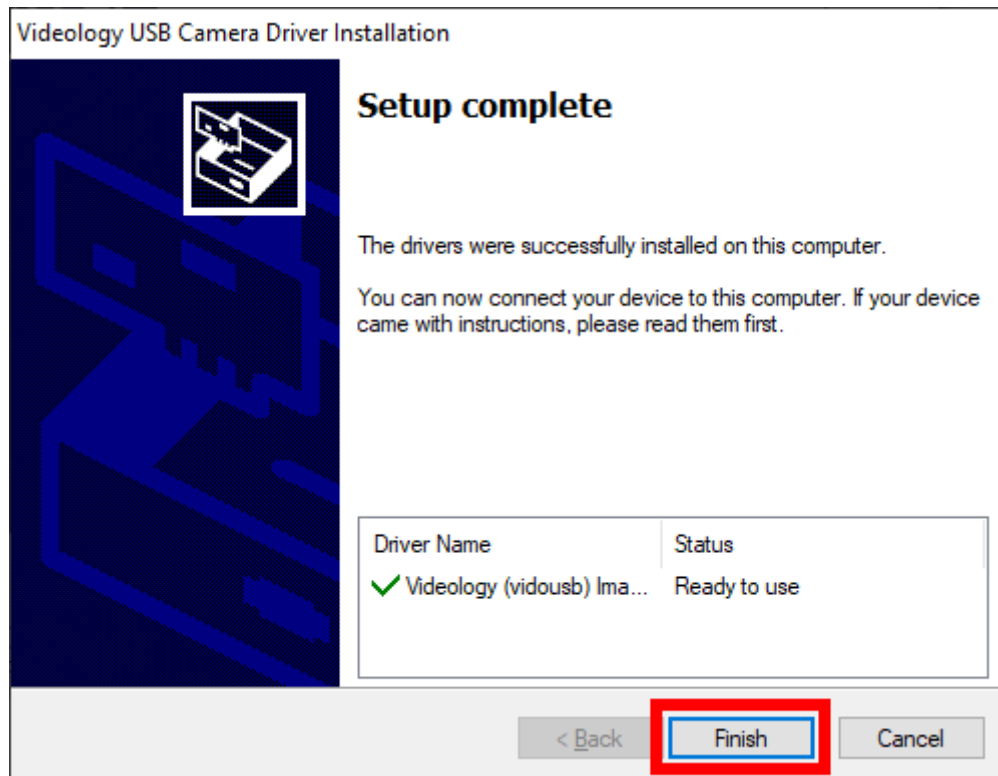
Videology USB Camera Driver Installation

Setup complete

The drivers were successfully installed on this computer.

You can now connect your device to this computer. If your device came with instructions, please read them first.

| Driver Name | Status |
|---|---|
| Videology (vidousb) Ima... | Ready to use |

< Back

Finish

Cancel